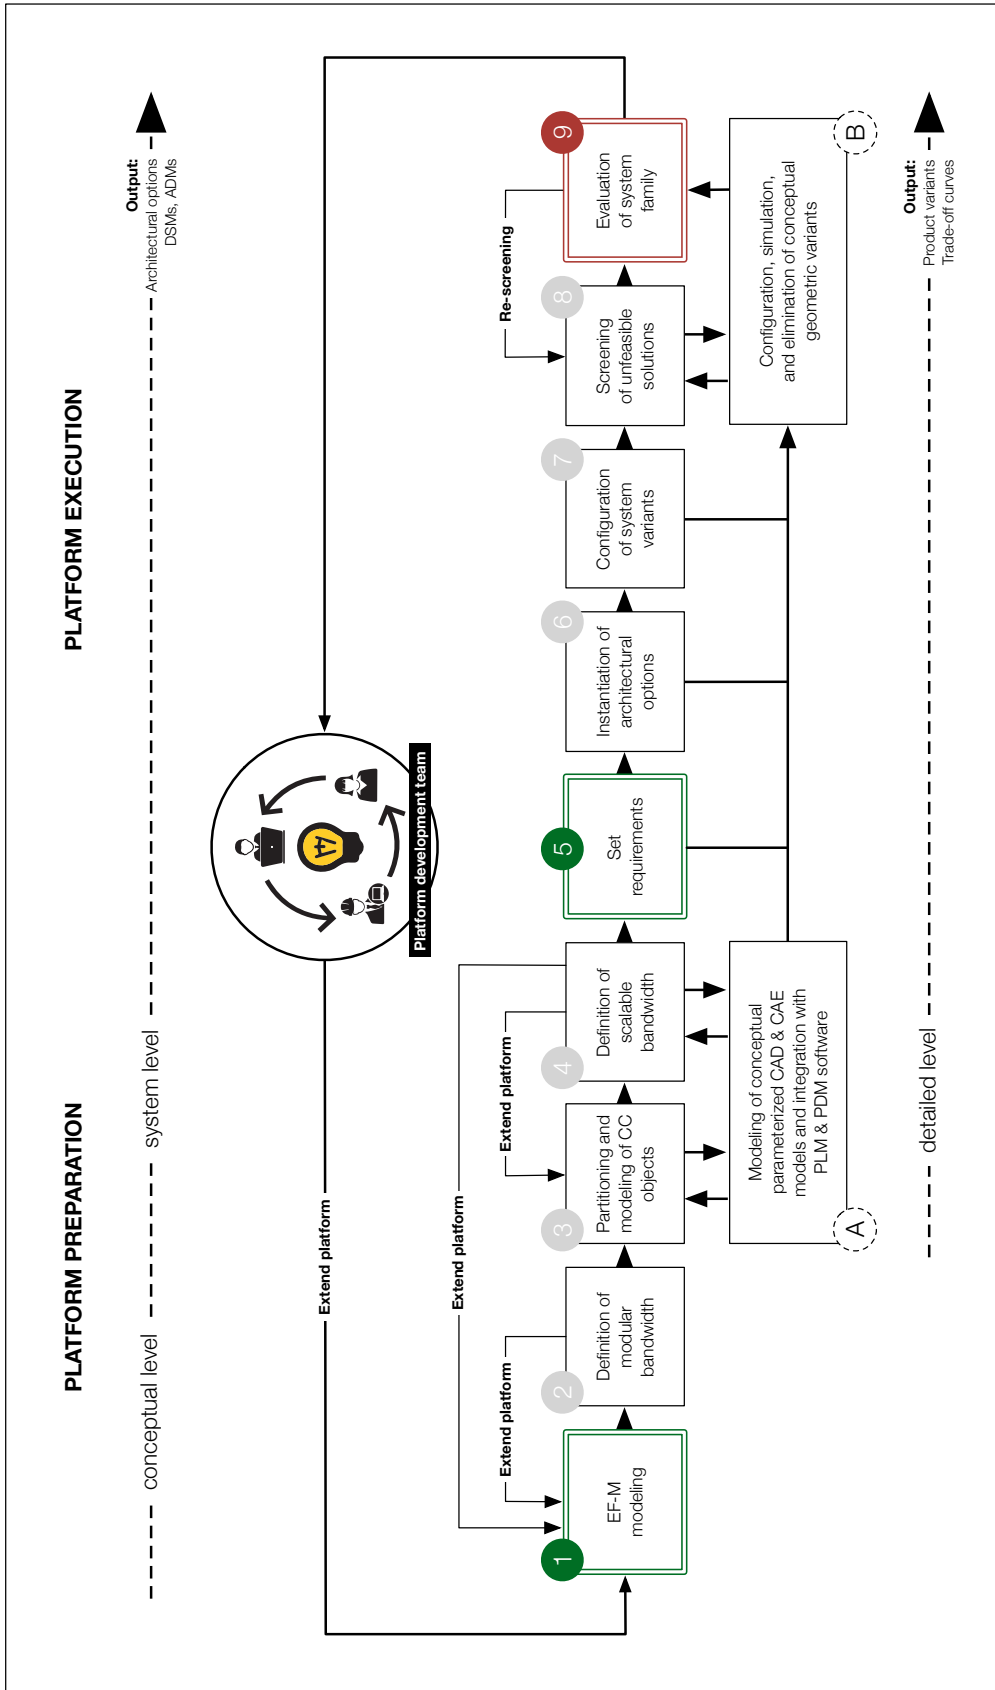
PLATFORM PREPARATION

PLATFORM EXECUTION

conceptual level

system level

Output: Architectural options DSMs, ADMs

detailed level

Output: Product variants Trade-off curves

Platform development team

Extend platform

Extend platform

Extend platform

Extend platform

Re-screening

1 EF-M modeling

2 Definition of modular bandwidth

3 Partitioning and modeling of CC objects

4 Definition of scalable bandwidth

5 Set requirements

6 Instantiation of architectural options

7 Configuration of system variants

8 Screening of unfeasible solutions

9 Evaluation of system family

A Modeling of conceptual parameterized CAD & CAE models and integration with PLM & PDM software

B Configuration, simulation, and elimination of conceptual geometric variants